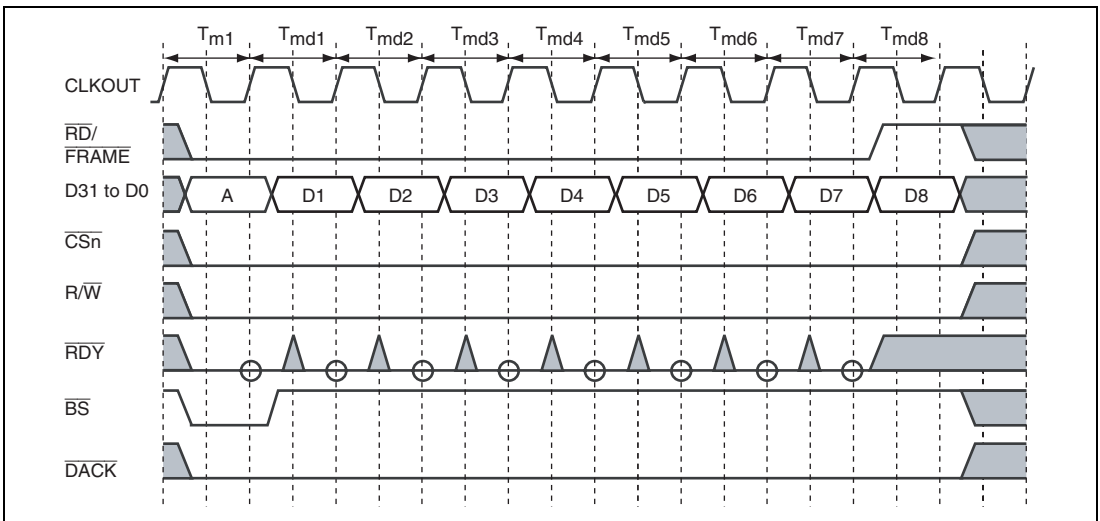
$T_{m1}$ $T_{md1}$ $T_{md2}$ $T_{md3}$ $T_{md4}$ $T_{md5}$ $T_{md6}$ $T_{md7}$ $T_{md8}$

CLKOUT

$\overline{RD}$/ $\overline{FRAME}$

D31 to D0

A D1 D2 D3 D4 D5 D6 D7 D8

$\overline{CSn}$

R/$\overline{W}$

$\overline{RDY}$

$\overline{BS}$

$\overline{DACK}$